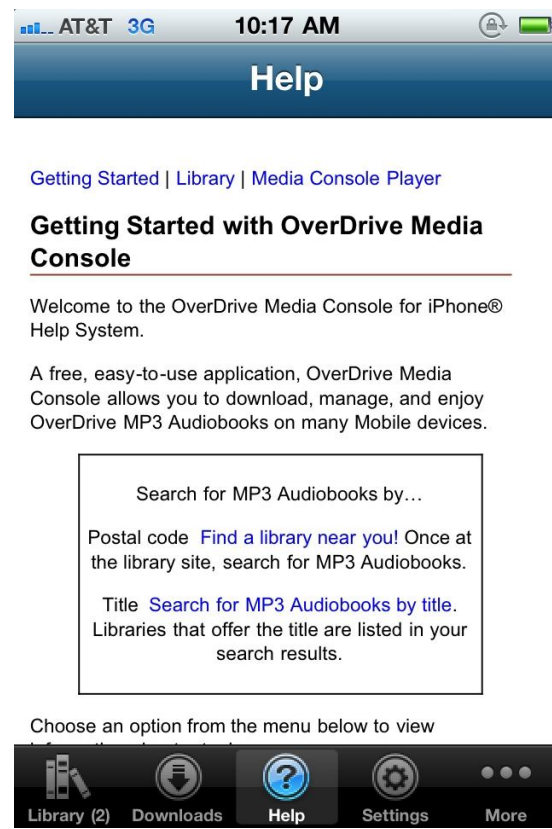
AT&T 3G 10:17 AM

Help

Getting Started | Library | Media Console Player

Getting Started with OverDrive Media Console

Welcome to the OverDrive Media Console for iPhone® Help System.

A free, easy-to-use application, OverDrive Media Console allows you to download, manage, and enjoy OverDrive MP3 Audiobooks on many Mobile devices.

Search for MP3 Audiobooks by...

Postal code Find a library near you! Once at the library site, search for MP3 Audiobooks.

Title Search for MP3 Audiobooks by title. Libraries that offer the title are listed in your search results.

Choose an option from the menu below to view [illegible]

Library (2) Downloads Help Settings More